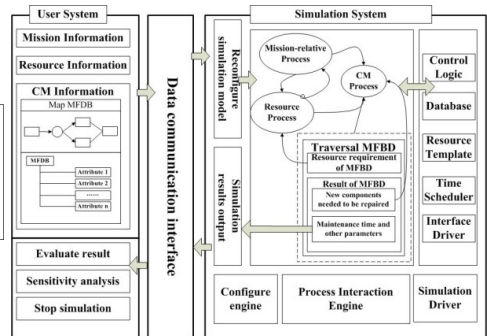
User System

Mission Information

Resource Information

CM Information

Map MFDB

MFDB

Attribute 1

Attribute 2

......

Attribute n

Evaluate result

Sensitivity analysis

Stop simulation

Data communication interface

Simulation System

Reconfigure simulation model

Simulation results output

Mission-relative Process

Resource Process

CM Process

Traversal MFBD

Resource requirement of MFBD

Result of MFBD

New components needed to be repaired

Maintenance time and other parameters

Control Logic

Database

Resource Template

Time Scheduler

Interface Driver

Configure engine

Process Interaction Engine

Simulation Driver